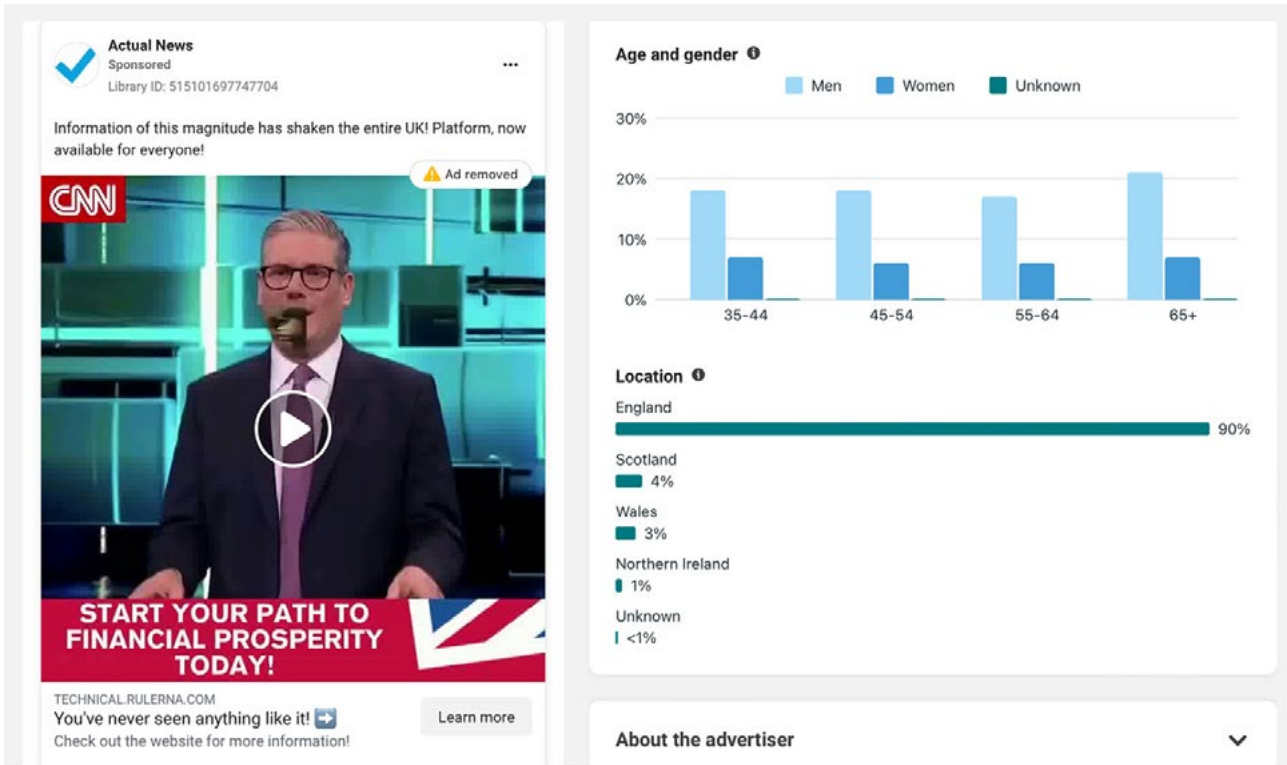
Actual News
Sponsored
Library ID: 515101697747704

Information of this magnitude has shaken the entire UK! Platform, now available for everyone!

Ad removed

CNN

START YOUR PATH TO FINANCIAL PROSPERITY TODAY!

TECHNICAL.RULERNA.COM
You've never seen anything like it! ➡️
Check out the website for more information!

Learn more

Age and gender

Men Women Unknown

30%
20%
10%
0%

35-44 45-54 55-64 65+

Location

England
90%

Scotland
4%

Wales
3%

Northern Ireland
1%

Unknown
<1%

About the advertiser